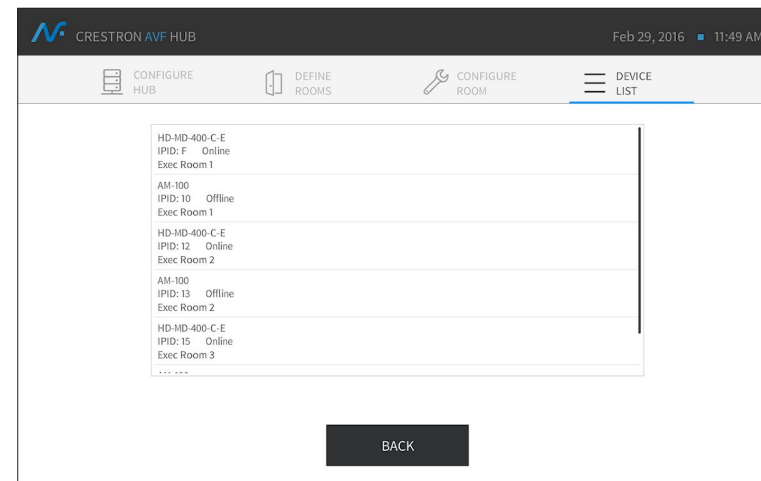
CRESTRON AVF HUB

Feb 29, 2016 11:49 AM

CONFIGURE HUB

DEFINE ROOMS

CONFIGURE ROOM

DEVICE LIST

HD-MD-400-C-E
IPID: F Online
Exec Room 1

AM-100
IPID: 10 Offline
Exec Room 1

HD-MD-400-C-E
IPID: 12 Online
Exec Room 2

AM-100
IPID: 13 Offline
Exec Room 2

HD-MD-400-C-E
IPID: 15 Online
Exec Room 3

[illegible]

BACK